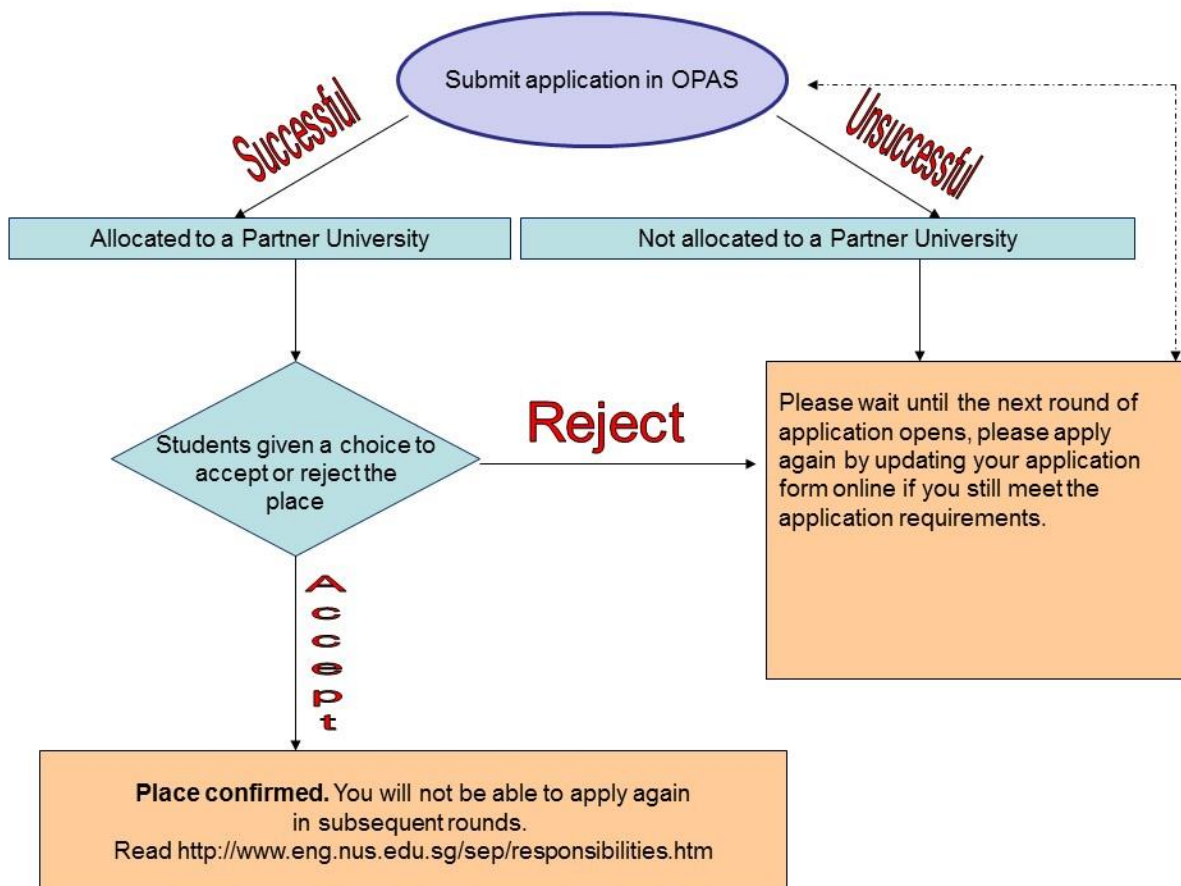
Submit application in OPAS

Successful

Unsuccessful

Allocated to a Partner University

Not allocated to a Partner University

Students given a choice to accept or reject the place

Reject

Please wait until the next round of application opens, please apply again by updating your application form online if you still meet the application requirements.

Accept

**Place confirmed.** You will not be able to apply again in subsequent rounds.
Read http://www.eng.nus.edu.sg/sep/responsibilities.htm